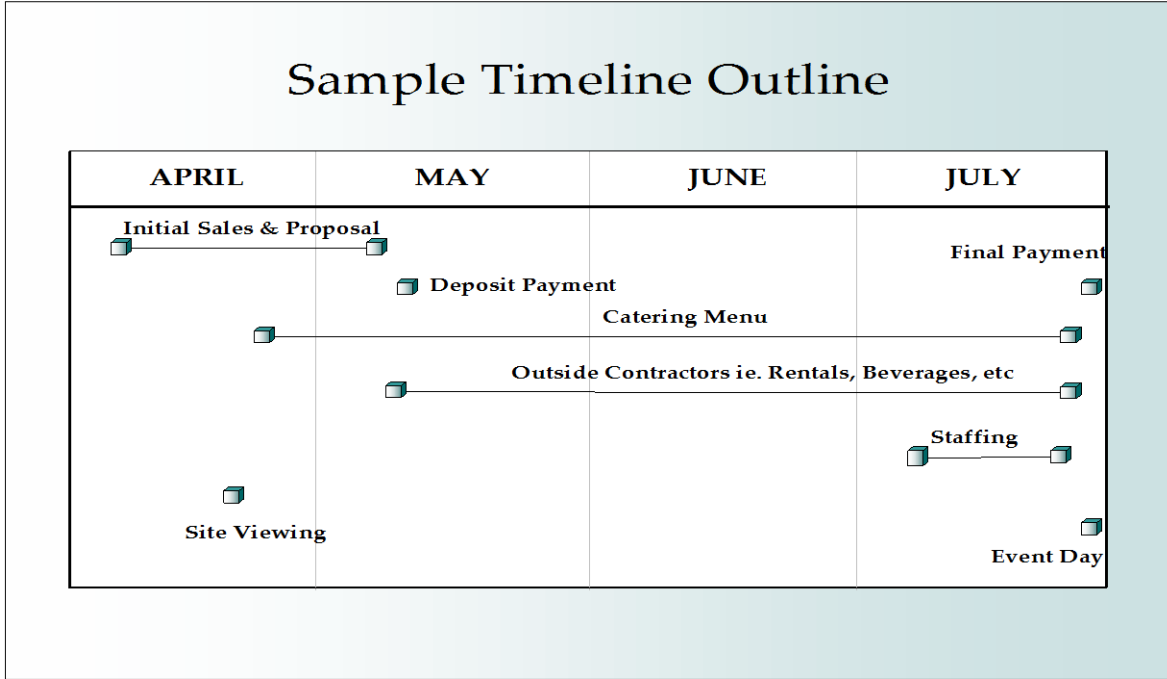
Sample Timeline Outline

| APRIL | MAY | JUNE | JULY |
|---|---|---|---|

Initial Sales & Proposal

Final Payment

Deposit Payment

Catering Menu

Outside Contractors ie. Rentals, Beverages, etc

Staffing

Site Viewing

Event Day